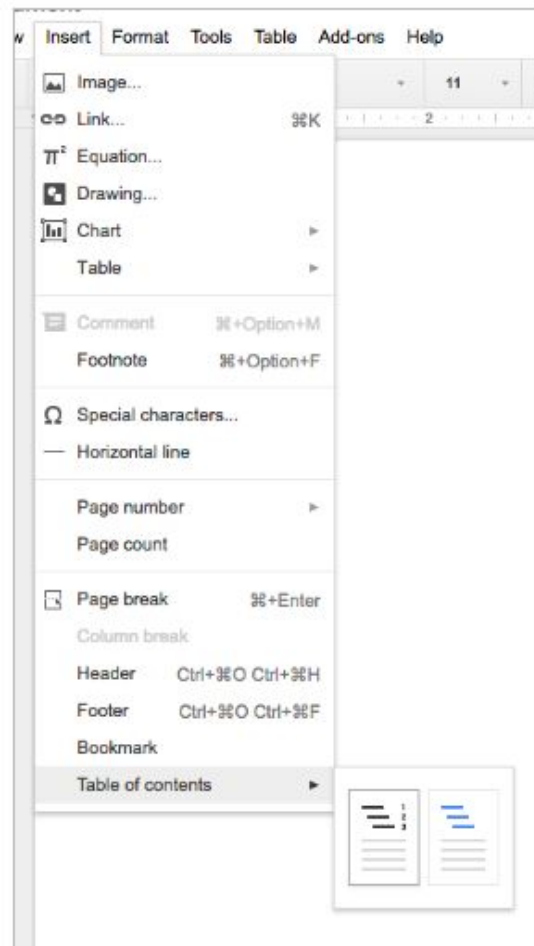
w Insert Format Tools Table Add-ons Help

11

2

Image...
Link... ⌘K
Equation...
Drawing...
Chart
Table

Comment ⌘+Option+M
Footnote ⌘+Option+F

Ω Special characters...
Horizontal line

Page number
Page count

Page break ⌘+Enter
Column break
Header Ctrl+⌘O Ctrl+⌘H
Footer Ctrl+⌘O Ctrl+⌘F
Bookmark
Table of contents

1
2
3